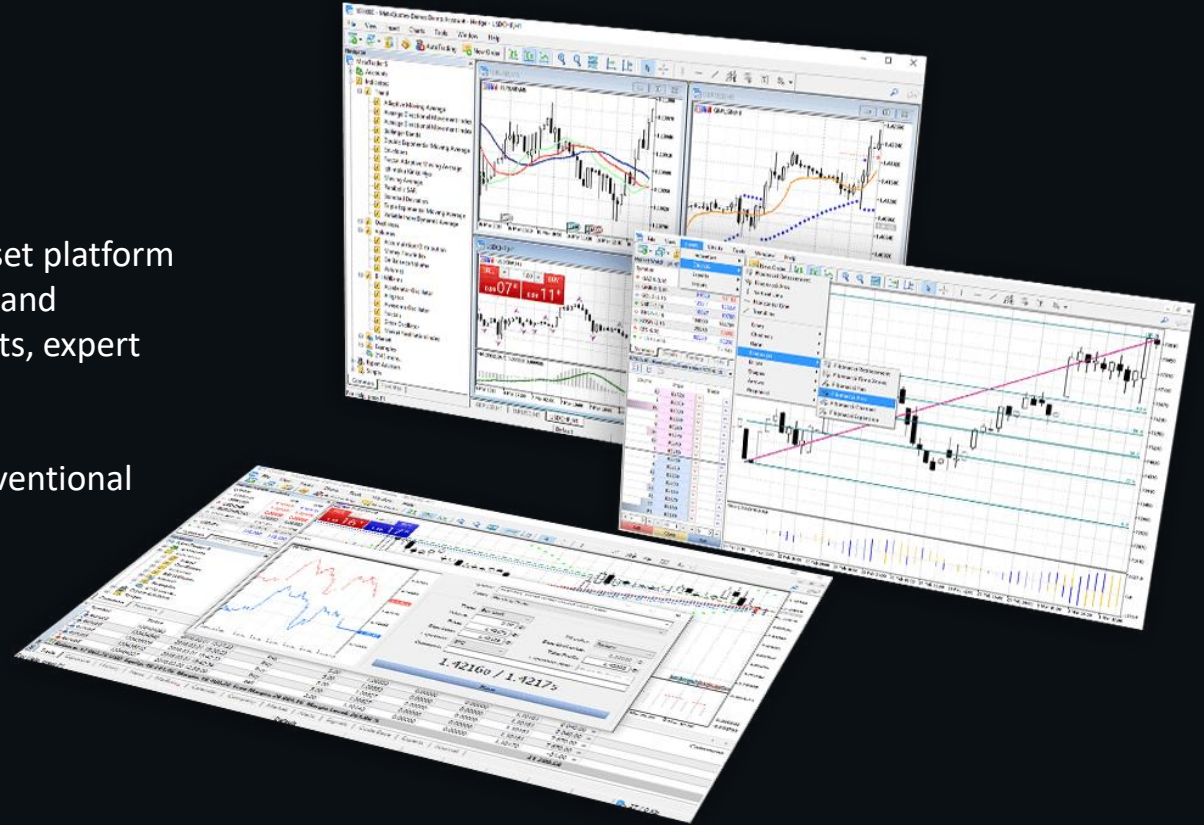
set platform
and
ts, expert

ventional

File View Insert Charts Tools Window Help

AutoTrading New Order

Navigator

Accounts
Indicators
Trend
Adaptive Moving Average
Average Directional Movement Index
Average Directional Movement Index Wilder
Bollinger Bands
Double Exponential Moving Average
Envelopes
Fractal Adaptive Moving Average
Ichimoku Kinko Hyo
Moving Average
Parabolic SAR
Standard Deviation
Triple Exponential Moving Average
Variable Index Dynamic Average
Oscillators
Volumes
Bill Williams
Examples
Expert Advisors
Scripts

Common Favorites

Fibonacci Retracement
Fibonacci Fan
Fibonacci Arcs
Fibonacci Expansion

1.42160 / 1.42175

Trade Exposure History News Mailbox Calendar Company Market Alerts Signals Code Base Experts Journal

Default